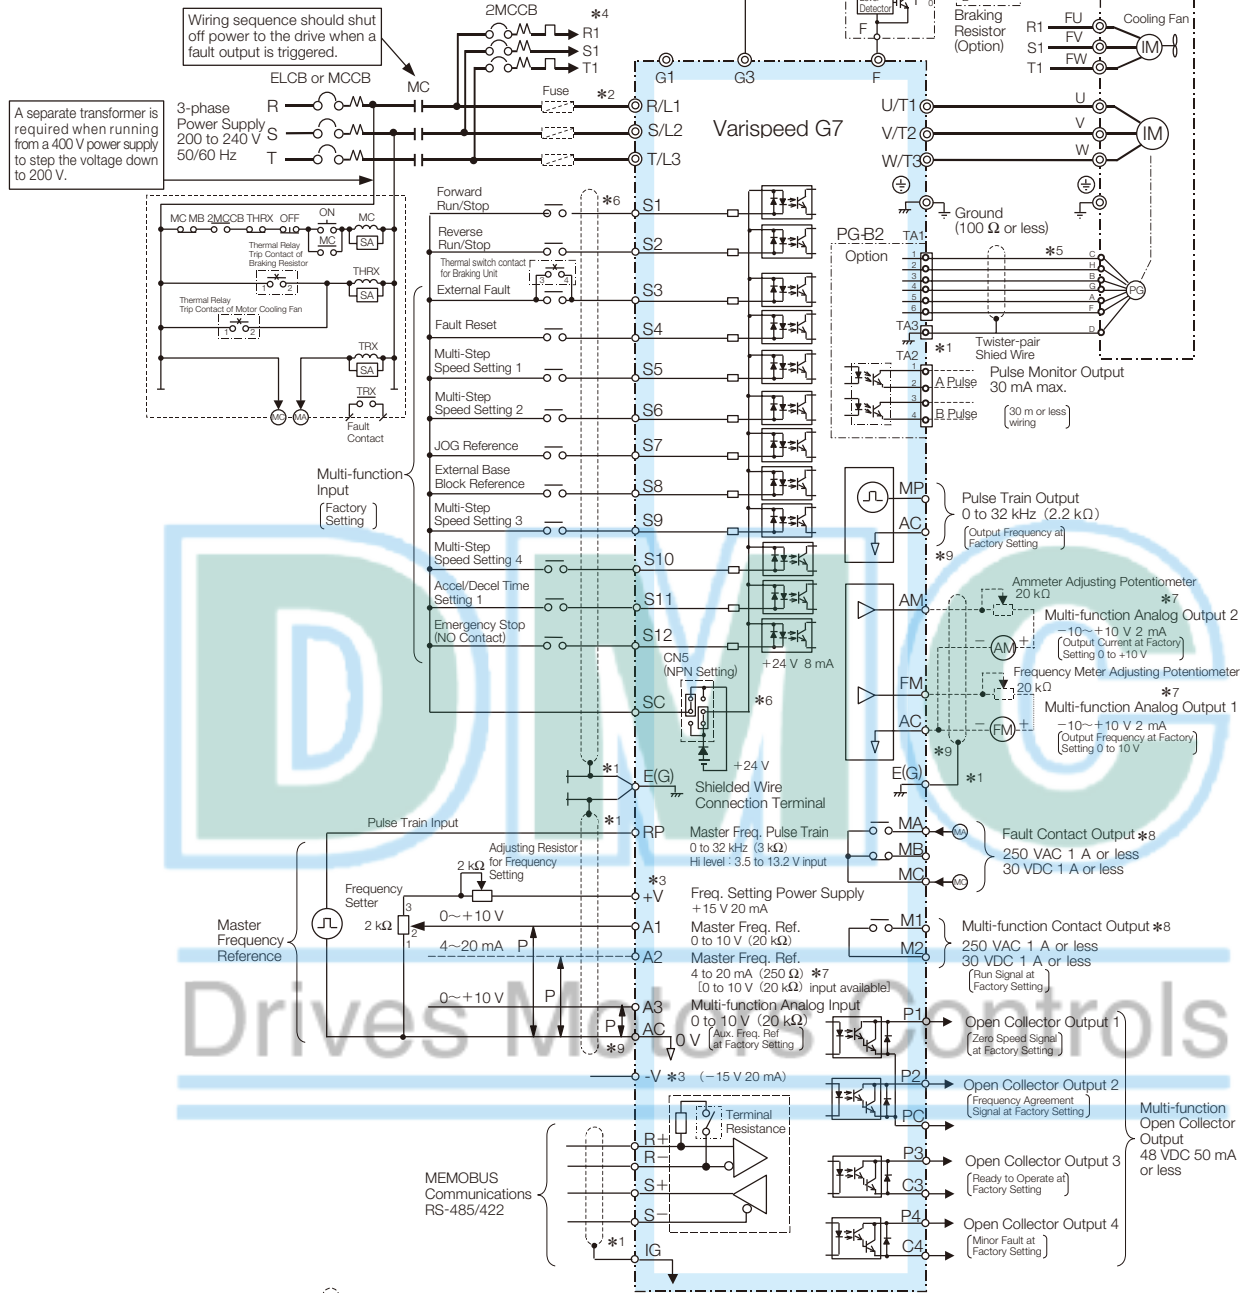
Wiring sequence should shut off power to the drive when a fault output is triggered.

2MCCB
∗4
R1
S1
T1

Detector
F
Braking Resistor (Option)
R1 FU
S1 FV
T1 FW
Cooling Fan
IM

ELCB or MCCB
MC
Fuse
∗2

A separate transformer is required when running from a 400 V power supply to step the voltage down to 200 V.

3-phase Power Supply 200 to 240 V 50/60 Hz
R
S
T

G1
G3
F
R/L1
S/L2
T/L3
Varispeed G7
U/T1
V/T2
W/T3
U
V
W
IM

MC MB 2MCCB THRX OFF
ON
MC
MC
SA
Thermal Relay Trip Contact of Braking Resistor
THRX
SA
Thermal Relay Trip Contact of Motor Cooling Fan
TRX
SA
TRX
MC
MA
Fault Contact

Forward Run/Stop
∗6
S1
Reverse Run/Stop
S2
Thermal switch contact for Braking Unit
External Fault
S3
Fault Reset
S4
Multi-Step Speed Setting 1
S5
Multi-Step Speed Setting 2
S6
JOG Reference
S7
External Base Block Reference
S8
Multi-Step Speed Setting 3
S9
Multi-Step Speed Setting 4
S10
Accel/Decel Time Setting 1
S11
Emergency Stop (NO Contact)
S12
Multi-function Input (Factory Setting)

Ground (100 Ω or less)
PG-B2 Option
TA1
∗5
1 2 3 4 5 6
C H B G A F D
PG
TA3
TA2
∗1
Twister-pair Shied Wire
1 2 3 4
A Pulse
B Pulse
Pulse Monitor Output 30 mA max.
(30 m or less wiring)

MP
AC
Pulse Train Output 0 to 32 kHz (2.2 kΩ)
(Output Frequency at Factory Setting)
∗9

Ammeter Adjusting Potentiometer 20 kΩ
∗7
AM
Multi-function Analog Output 2
−10∼+10 V 2 mA
(Output Current at Factory Setting 0 to +10 V)
AM
Frequency Meter Adjusting Potentiometer
20 kΩ
∗7
FM
Multi-function Analog Output 1
−10∼+10 V 2 mA
(Output Frequency at Factory Setting 0 to 10 V)
AC
FM
∗9
E(G)
∗1

+24 V 8 mA
CN5 (NPN Setting)
SC
∗6
+24 V
∗1
E(G)
Shielded Wire Connection Terminal
∗1

Pulse Train Input
RP
Master Freq. Pulse Train
0 to 32 kHz (3 kΩ)
Hi level : 3.5 to 13.2 V input
Adjusting Resistor for Frequency Setting
2 kΩ
∗3
+V
Freq. Setting Power Supply
+15 V 20 mA
Frequency Setter
2 kΩ
3 2 1
0∼+10 V
A1
Master Freq. Ref.
0 to 10 V (20 kΩ)
Master Frequency Reference
4∼20 mA P
A2
Master Freq. Ref.
4 to 20 mA (250 Ω) ∗7
[0 to 10 V (20 kΩ) input available]
0∼+10 V P
A3
Multi-function Analog Input
0 to 10 V (20 kΩ)
P
AC
0 V
(Aux. Freq. Ref at Factory Setting)
∗9
-V ∗3 (−15 V 20 mA)

MA
MB
MC
Fault Contact Output ∗8
250 VAC 1 A or less
30 VDC 1 A or less
M1
M2
Multi-function Contact Output ∗8
250 VAC 1 A or less
30 VDC 1 A or less
(Run Signal at Factory Setting)

P1
Open Collector Output 1
(Zero Speed Signal at Factory Setting)
P2
Open Collector Output 2
(Frequency Agreement Signal at Factory Setting)
PC
P3
Open Collector Output 3
C3
(Ready to Operate at Factory Setting)
P4
Open Collector Output 4
C4
(Minor Fault at Factory Setting)
Multi-function Open Collector Output 48 VDC 50 mA or less

Terminal Resistance
R+
R−
S+
S−
MEMOBUS Communications RS-485/422
∗1
IG

Drives Motors Controls